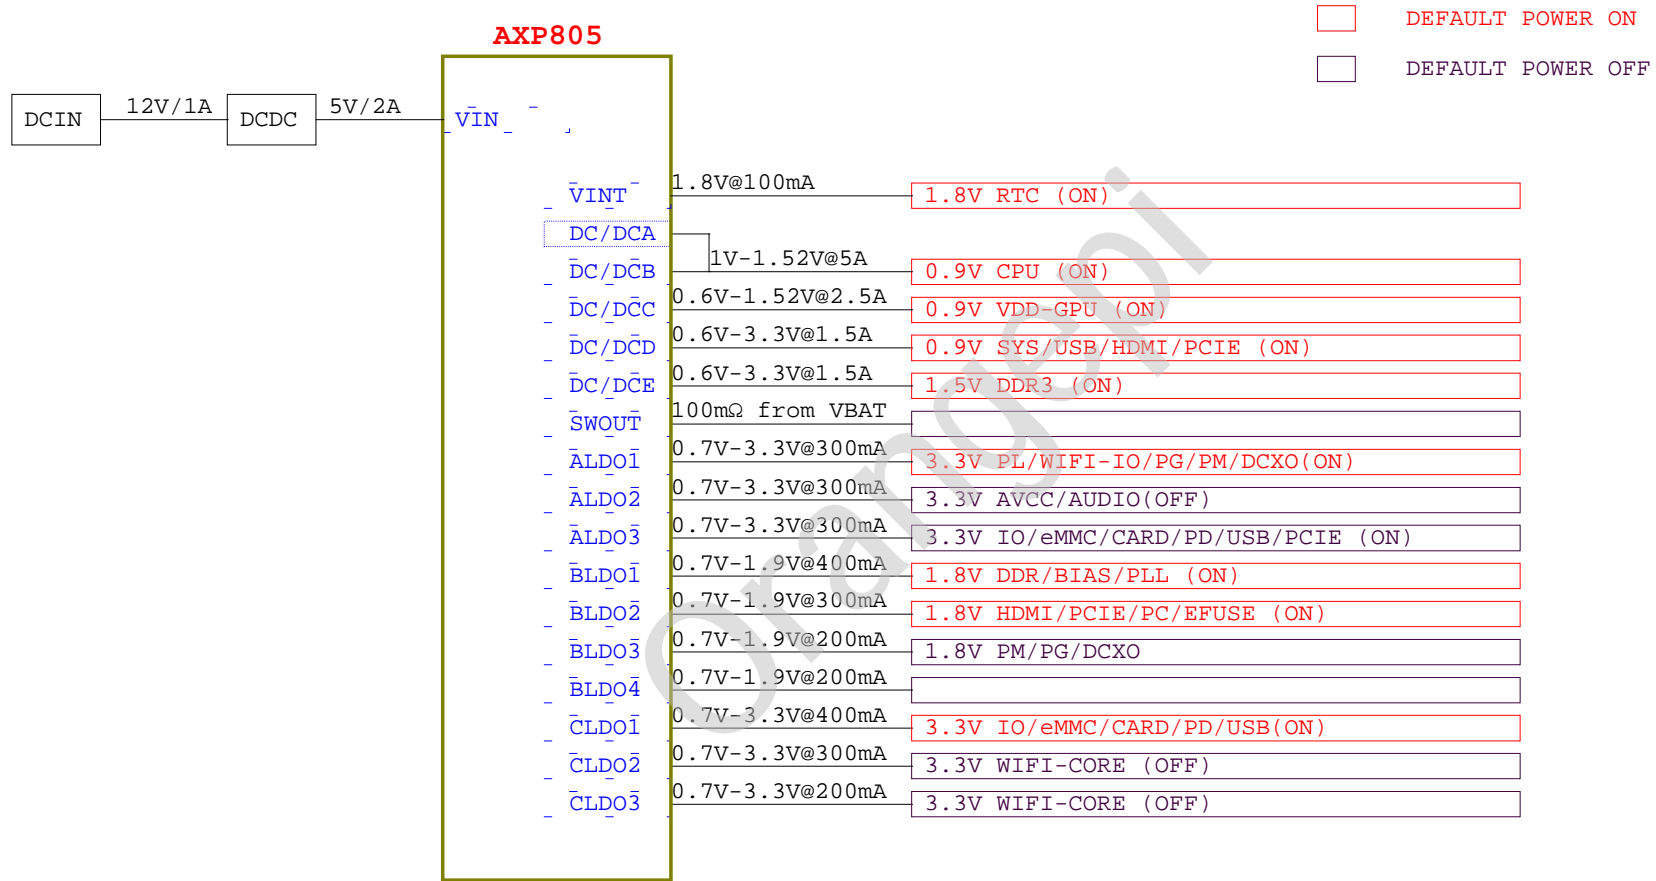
AXP805

DEFAULT POWER ON

DEFAULT POWER OFF

DCIN

12V/1A

DCDC

5V/2A

VIN

VINT

1.8V@100mA

1.8V RTC (ON)

DC/DCA

DC/DCB

1V-1.52V@5A

0.9V CPU (ON)

DC/DCC

0.6V-1.52V@2.5A

0.9V VDD-GPU (ON)

DC/DCD

0.6V-3.3V@1.5A

0.9V SYS/USB/HDMI/PCIE (ON)

DC/DCE

0.6V-3.3V@1.5A

1.5V DDR3 (ON)

SWOUT

100mΩ from VBAT

ALDO1

0.7V-3.3V@300mA

3.3V PL/WIFI-IO/PG/PM/DCXO(ON)

ALDO2

0.7V-3.3V@300mA

3.3V AVCC/AUDIO(OFF)

ALDO3

0.7V-3.3V@300mA

3.3V IO/eMMC/CARD/PD/USB/PCIE (ON)

BLDO1

0.7V-1.9V@400mA

1.8V DDR/BIAS/PLL (ON)

BLDO2

0.7V-1.9V@300mA

1.8V HDMI/PCIE/PC/EFUSE (ON)

BLDO3

0.7V-1.9V@200mA

1.8V PM/PG/DCXO

BLDO4

0.7V-1.9V@200mA

CLDO1

0.7V-3.3V@400mA

3.3V IO/eMMC/CARD/PD/USB(ON)

CLDO2

0.7V-3.3V@300mA

3.3V WIFI-CORE (OFF)

CLDO3

0.7V-3.3V@200mA

3.3V WIFI-CORE (OFF)

Orangepi